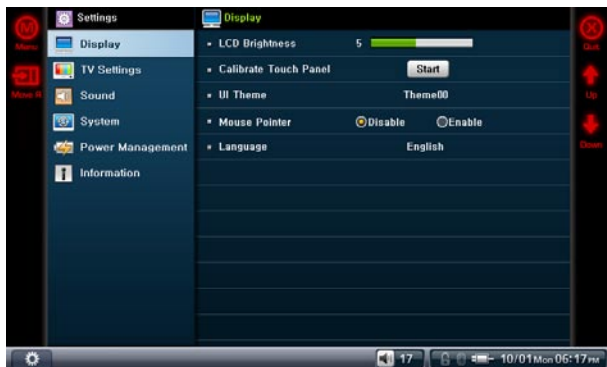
Menu

Move R

Settings

Display

TV Settings

Sound

System

Power Management

Information

Display

LCD Brightness 5

Calibrate Touch Panel Start

UI Theme Theme00

Mouse Pointer Disable Enable

Language English

Quit

Up

Down

17

10/01 Mon 06:17 PM